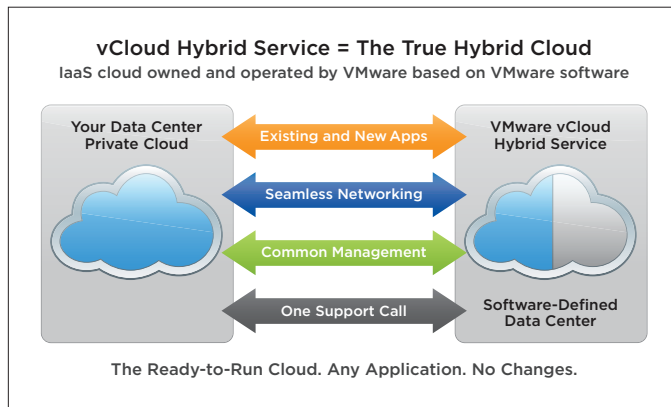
vCloud Hybrid Service = The True Hybrid Cloud
IaaS cloud owned and operated by VMware based on VMware software

Your Data Center Private Cloud

Existing and New Apps

Seamless Networking

Common Management

One Support Call

VMware vCloud Hybrid Service

Software-Defined Data Center

The Ready-to-Run Cloud. Any Application. No Changes.